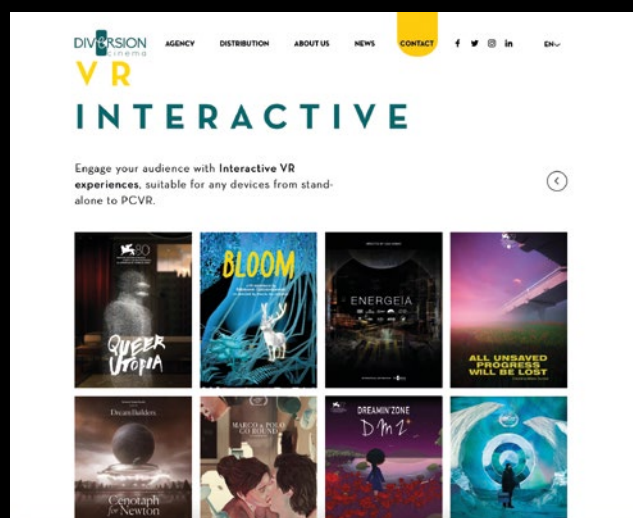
DIVERSION cinema AGENCY DISTRIBUTION ABOUT US NEWS CONTACT EN

VR INTERACTIVE

Engage your audience with **Interactive VR experiences**, suitable for any devices from stand-alone to PCVR.

QUEER UTOPIA

BLOOM

ENERGEIA

ALL UNSAVED PROGRESS WILL BE LOST

DreamBuilders

Cenotaph for Newton

MARCO & POLO GO ROUND

DREAMIN' ZONE DMZ